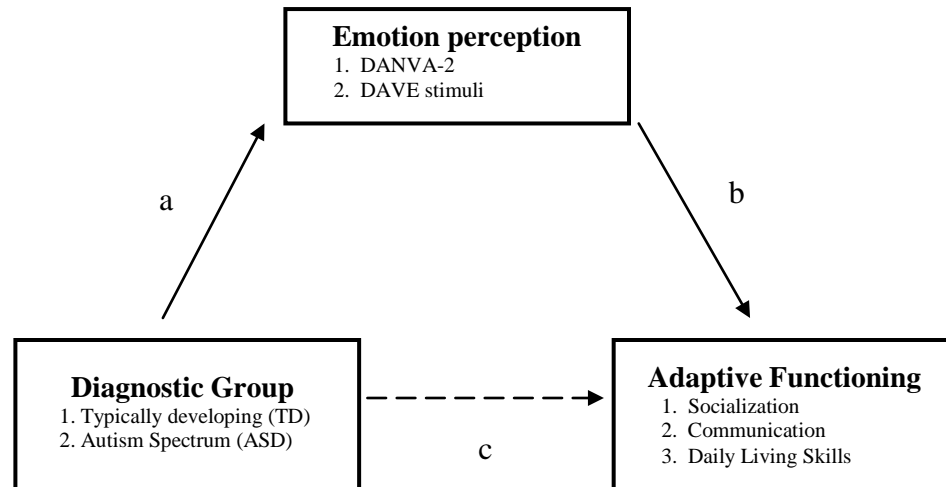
**Emotion perception**
1. DANVA-2
2. DAVE stimuli

a

b

**Diagnostic Group**
1. Typically developing (TD)
2. Autism Spectrum (ASD)

c

**Adaptive Functioning**
1. Socialization
2. Communication
3. Daily Living Skills